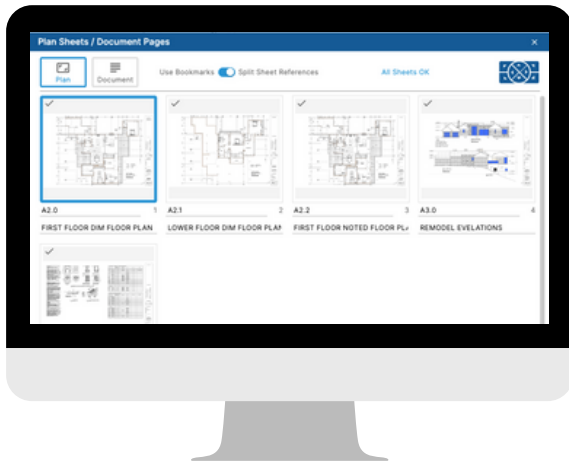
Plan Sheets / Document Pages

×

Plan

Document

Use Bookmarks

Split Sheet References

All Sheets OK

A2.0

1

FIRST FLOOR DIM FLOOR PLAN

A2.1

2

LOWER FLOOR DIM FLOOR PLAN

A2.2

3

FIRST FLOOR NOTED FLOOR PL

A3.0

4

REMODEL EVELATIONS